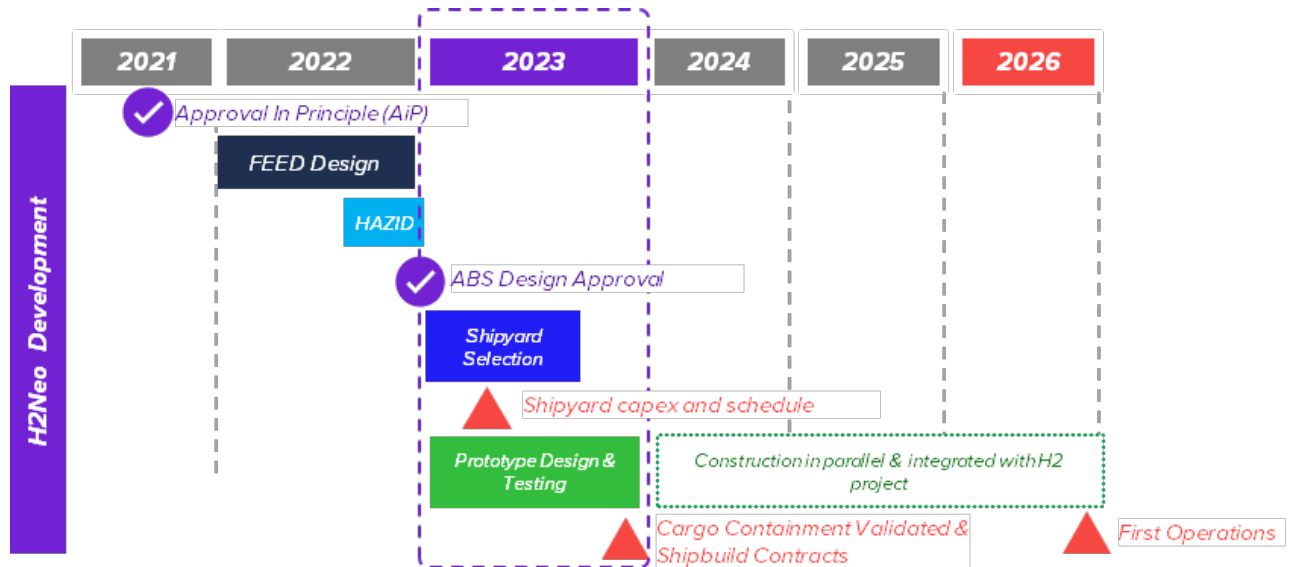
2021
2022
2023
2024
2025
2026

H2Neo Development

Approval In Principle (AiP)

FEED Design

HAZID

ABS Design Approval

Shipyard Selection

Shipyard capex and schedule

Prototype Design & Testing

Construction in parallel & integrated with H2 project

Cargo Containment Validated & Shipbuild Contracts

First Operations